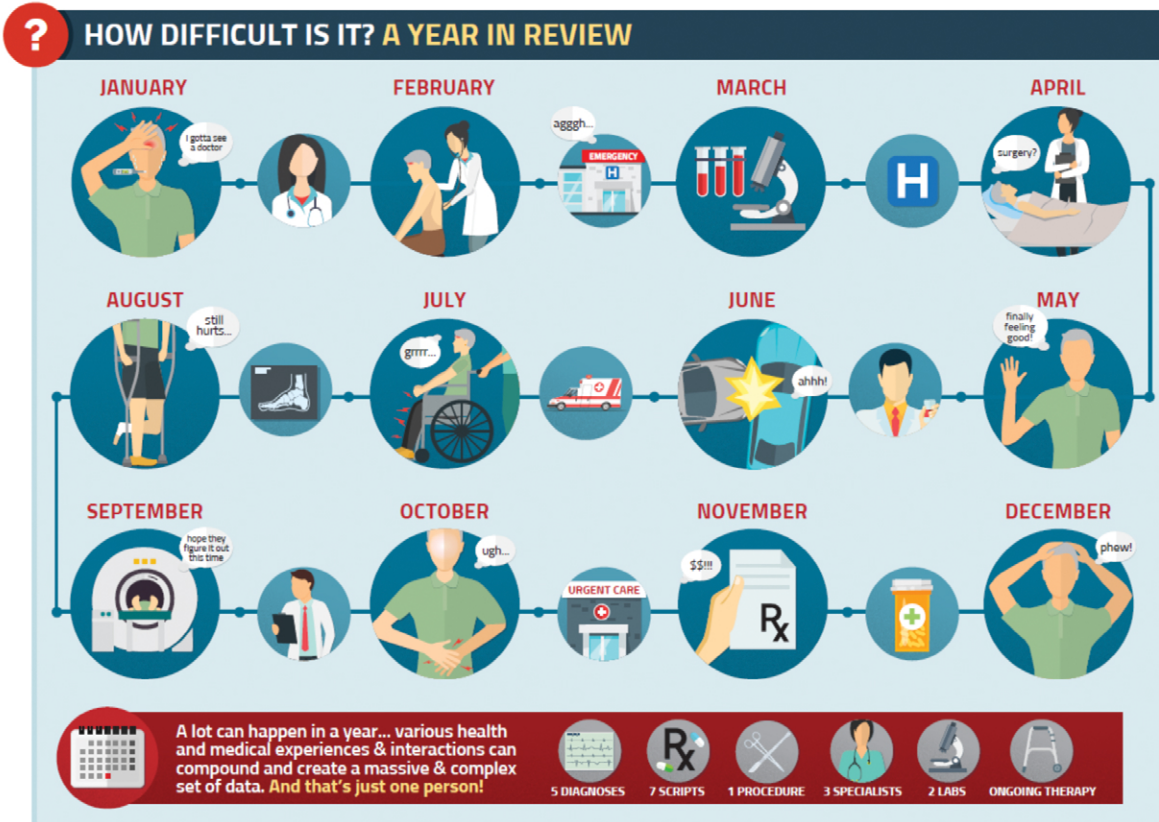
?

HOW DIFFICULT IS IT? A YEAR IN REVIEW

JANUARY

I gotta see a doctor

FEBRUARY

agggh...

EMERGENCY

H

MARCH

H

APRIL

surgery?

AUGUST

still hurts...

JULY

grrrr...

JUNE

ahhh!

MAY

finally feeling good!

SEPTEMBER

hope they figure it out this time

OCTOBER

ugh...

URGENT CARE

NOVEMBER

$$!!!

Rx

DECEMBER

phew!

A lot can happen in a year... various health and medical experiences & interactions can compound and create a massive & complex set of data. And that's just one person!

5 DIAGNOSES

Rx

7 SCRIPTS

1 PROCEDURE

3 SPECIALISTS

2 LABS

ONGOING THERAPY